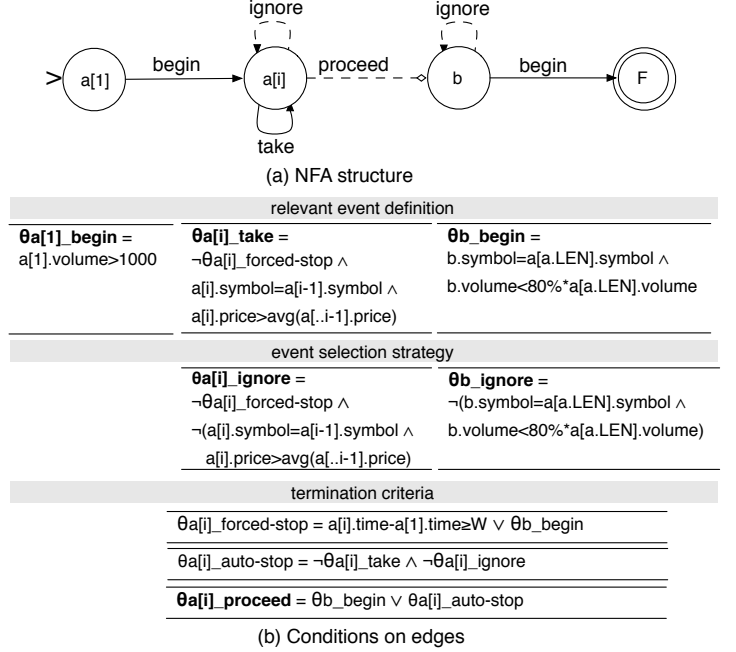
ignore

ignore

a[1]

begin

a[i]

proceed

b

begin

F

take

(a) NFA structure

relevant event definition

**θa[1]_begin** = a[1].volume>1000

**θa[i]_take** = ¬θa[i]_forced-stop ∧ a[i].symbol=a[i-1].symbol ∧ a[i].price>avg(a[..i-1].price)

**θb_begin** = b.symbol=a[a.LEN].symbol ∧ b.volume<80%*a[a.LEN].volume

event selection strategy

**θa[i]_ignore** = ¬θa[i]_forced-stop ∧ ¬(a[i].symbol=a[i-1].symbol ∧ a[i].price>avg(a[..i-1].price)

**θb_ignore** = ¬(b.symbol=a[a.LEN].symbol ∧ b.volume<80%*a[a.LEN].volume)

termination criteria

θa[i]_forced-stop = a[i].time-a[1].time≥W ∨ θb_begin

θa[i]_auto-stop = ¬θa[i]_take ∧ ¬θa[i]_ignore

**θa[i]_proceed** = θb_begin ∨ θa[i]_auto-stop

(b) Conditions on edges